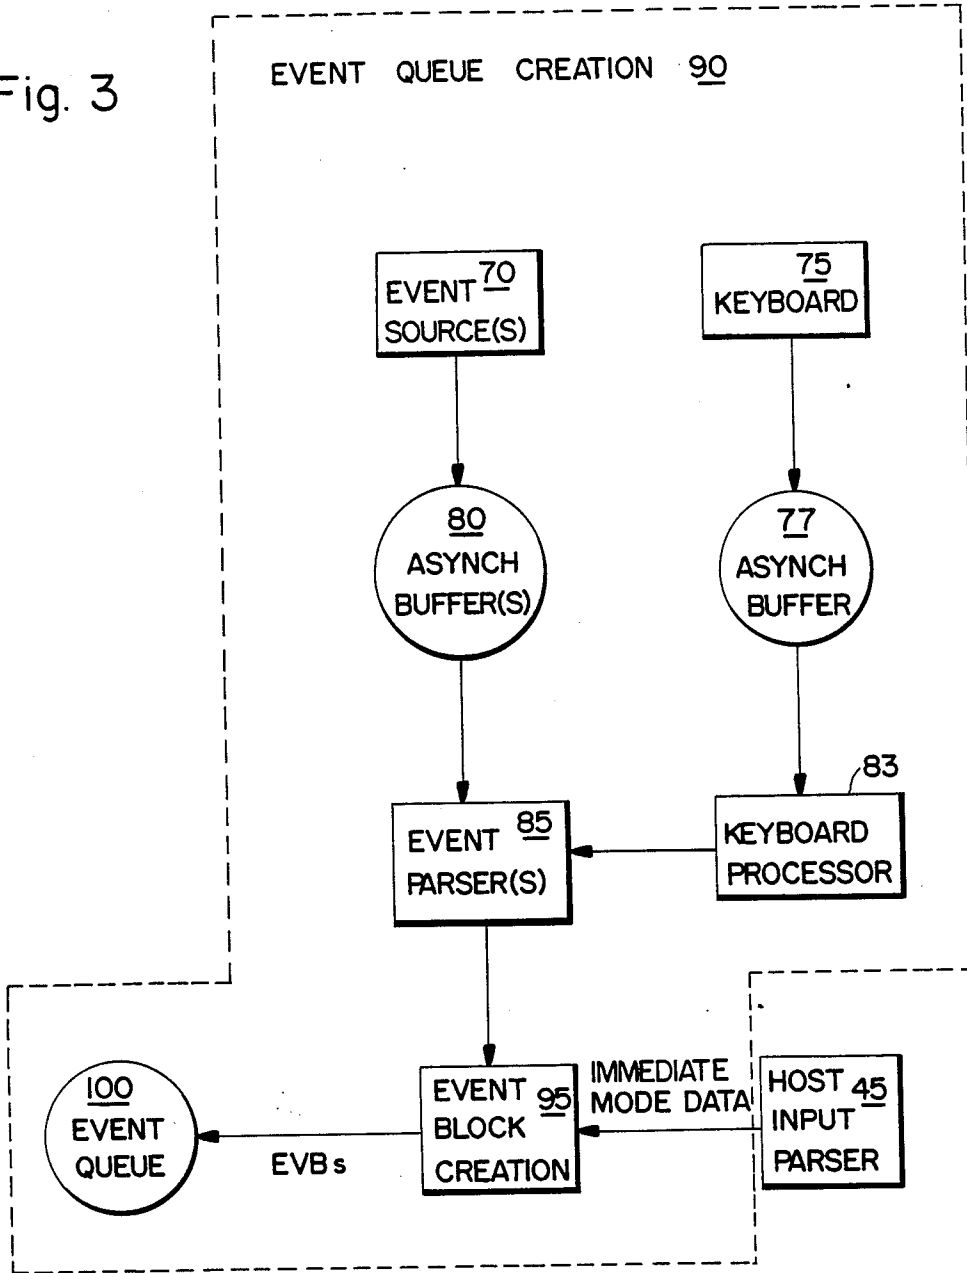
Fig. 3

EVENT QUEUE CREATION 90

EVENT 70 SOURCE(S)

75 KEYBOARD

80 ASYNCH BUFFER(S)

77 ASYNCH BUFFER

83

EVENT 85 PARSER(S)

KEYBOARD PROCESSOR

100 EVENT QUEUE

EVBs

EVENT 95 BLOCK CREATION

IMMEDIATE MODE DATA

HOST 45 INPUT PARSER